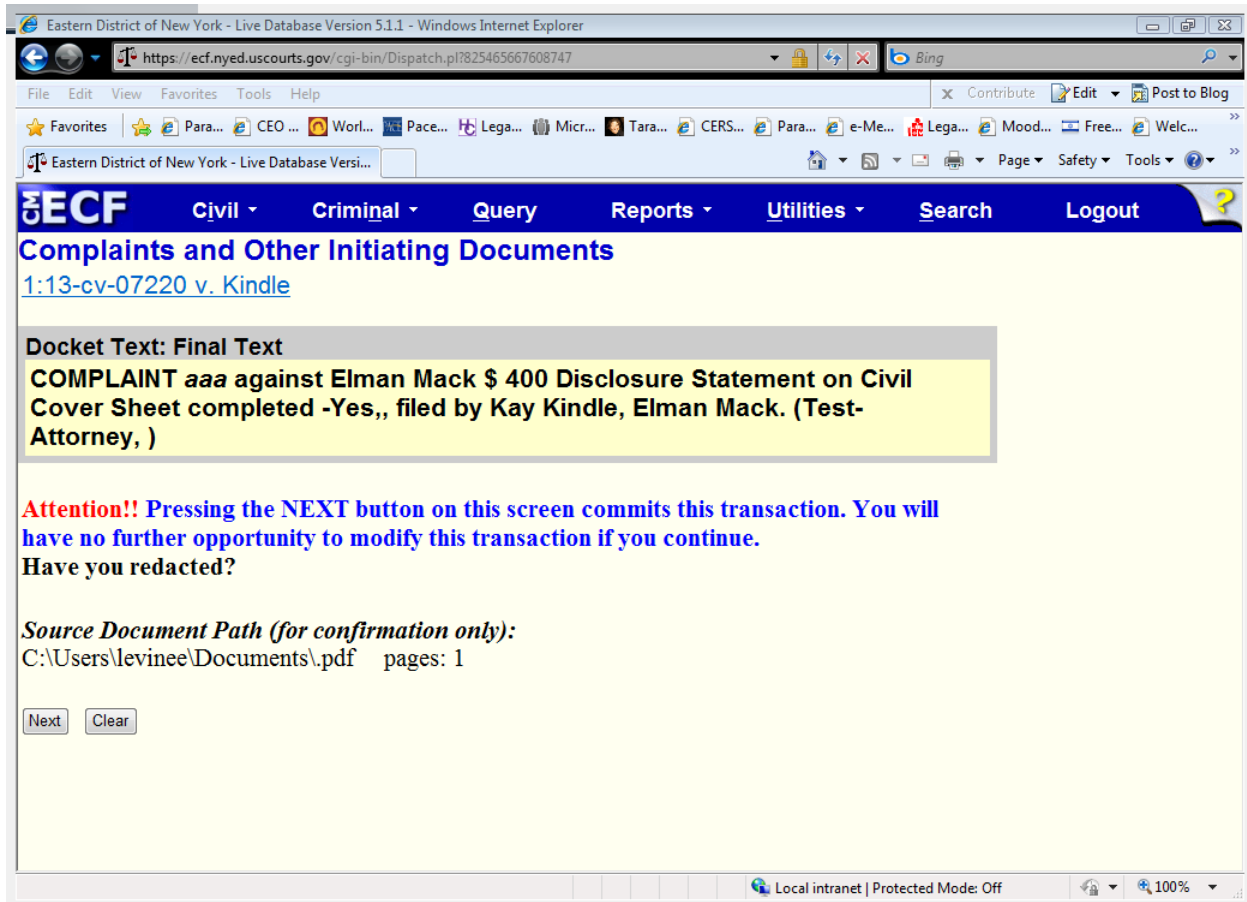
Eastern District of New York - Live Database Version 5.1.1 - Windows Internet Explorer

https://ecf.nyed.uscourts.gov/cgi-bin/Dispatch.pl?825465667608747

Bing

File Edit View Favorites Tools Help

Contribute Edit Post to Blog

Favorites Para... CEO ... Worl... Pace... Lega... Micr... Tara... CERS... Para... e-Me... Lega... Mood... Free... Welc...

Eastern District of New York - Live Database Versi...

Page Safety Tools

CM ECF Civil Criminal Query Reports Utilities Search Logout

Complaints and Other Initiating Documents

1:13-cv-07220 v. Kindle

Docket Text: Final Text

COMPLAINT *aaa* against Elman Mack $ 400 Disclosure Statement on Civil Cover Sheet completed -Yes,, filed by Kay Kindle, Elman Mack. (Test-Attorney, )

Attention!! Pressing the NEXT button on this screen commits this transaction. You will have no further opportunity to modify this transaction if you continue.
Have you redacted?

*Source Document Path (for confirmation only):*
C:\Users\levinee\Documents\.pdf pages: 1

Next Clear

Local intranet | Protected Mode: Off 100%